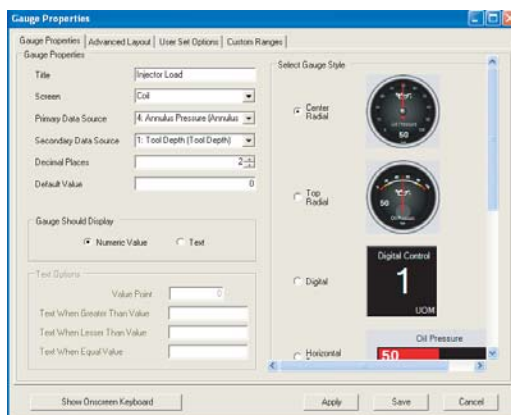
Gauge Properties

Gauge Properties | Advanced Layout | User Set Options | Custom Ranges

Gauge Properties

Title: Injector Load
Screen: Coil
Primary Data Source: 4: Annulus Pressure (Annulus
Secondary Data Source: 1: Tool Depth (Tool Depth)
Decimal Places: 2
Default Value: 0

Gauge Should Display
Numeric Value
Text

Text Options
Value Point: 0
Text When Greater Than Value
Text When Lesser Than Value
Text When Equal Value

Select Gauge Style

Center Radial
50

Top Radial
50

Digital
Digital Control
1
UOM

Horizontal
Oil Pressure
50

Show Onscreen Keyboard
Apply
Save
Cancel